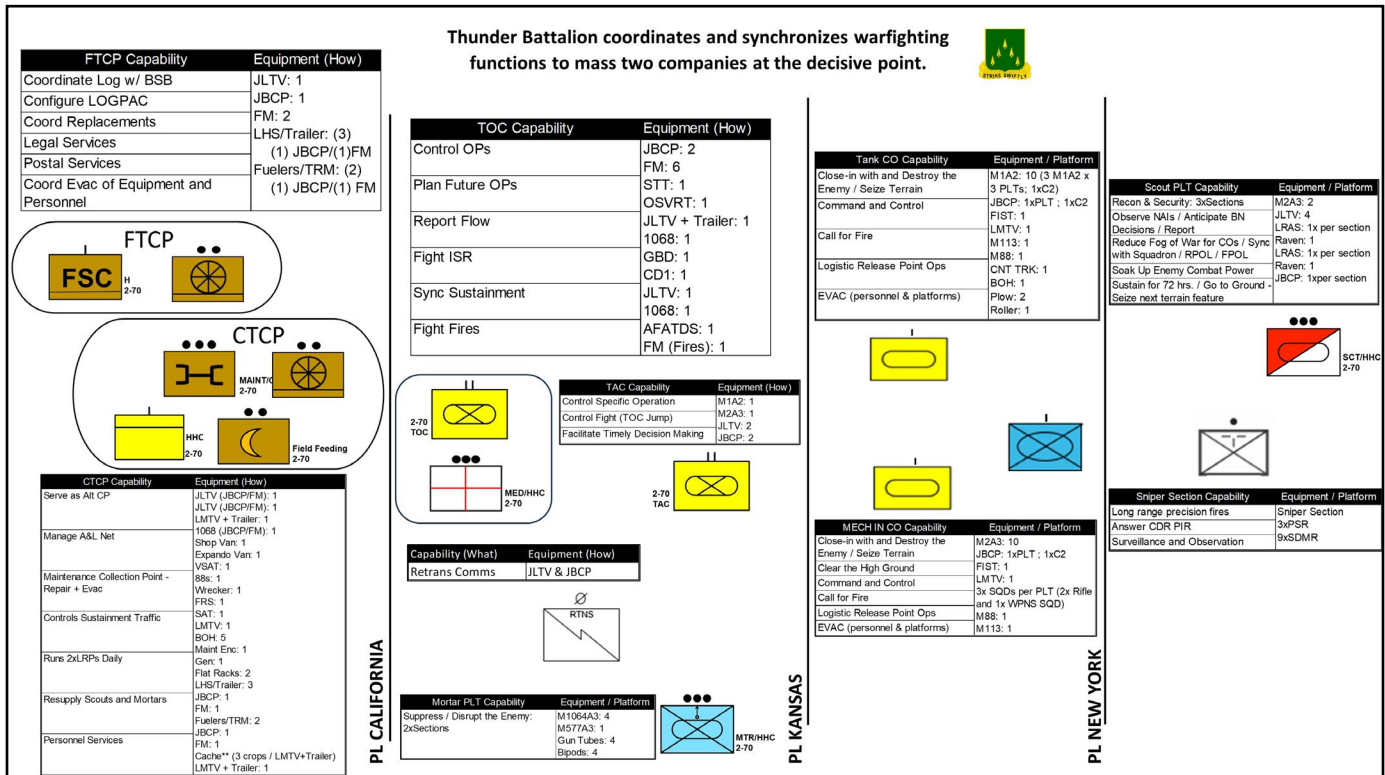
Thunder Battalion coordinates and synchronizes warfighting functions to mass two companies at the decisive point.

STRIKE SWIFTLY

| FTCP Capability | Equipment (How) |
|---|---|
| Coordinate Log w/ BSB | JLTV: 1 |
| Configure LOGPAC | JBCP: 1 |
| Coord Replacements | FM: 2 |
| Legal Services | LHS/Trailer: (3) (1) JBCP/(1)FM |
| Postal Services | Fuelers/TRM: (2) |
| Coord Evac of Equipment and Personnel | (1) JBCP/(1) FM |

FTCP

FSC

H 2-70

CTCP

MAINT/C 2-70

HHC 2-70

Field Feeding 2-70

| CTCP Capability | Equipment (How) |
|---|---|
| Serve as Alt CP | JLTV (JBCP/FM): 1 JLTV (JBCP/FM): 1 LMTV + Trailer: 1 1068 (JBCP/FM): 1 |
| Manage A&L Net | Shop Van: 1 Expando Van: 1 VSAT: 1 |
| Maintenance Collection Point - Repair + Evac | 88s: 1 Wrecker: 1 FRS: 1 |
| Controls Sustainment Traffic | SAT: 1 LMTV: 1 BOH: 5 Maint Enc: 1 |
| Runs 2xLRPs Daily | Gen: 1 Flat Racks: 2 LHS/Trailer: 3 |
| Resupply Scouts and Mortars | JBCP: 1 FM: 1 Fuelers/TRM: 2 |
| Personnel Services | JBCP: 1 FM: 1 Cache** (3 crops / LMTV+Trailer) LMTV + Trailer: 1 |

PL CALIFORNIA

| TOC Capability | Equipment (How) |
|---|---|
| Control OPs | JBCP: 2 FM: 6 |
| Plan Future OPs | STT: 1 OSVRT: 1 |
| Report Flow | JLTV + Trailer: 1 1068: 1 |
| Fight ISR | GBD: 1 CD1: 1 |
| Sync Sustainment | JLTV: 1 1068: 1 |
| Fight Fires | AFATDS: 1 FM (Fires): 1 |

2-70 TOC

MED/HHC 2-70

| TAC Capability | Equipment (How) |
|---|---|
| Control Specific Operation | M1A2: 1 |
| Control Fight (TOC Jump) | M2A3: 1 |
| Facilitate Timely Decision Making | JLTV: 2 JBCP: 2 |

2-70 TAC

| Capability (What) | Equipment (How) |
|---|---|
| Retrans Comms | JLTV & JBCP |

Ø RTNS

| Mortar PLT Capability | Equipment / Platform |
|---|---|
| Suppress / Disrupt the Enemy: 2xSections | M1064A3: 4 M577A3: 1 Gun Tubes: 4 Bipods: 4 |

MTR/HHC 2-70

PL KANSAS

| Tank CO Capability | Equipment / Platform |
|---|---|
| Close-in with and Destroy the Enemy / Seize Terrain | M1A2: 10 (3 M1A2 x 3 PLTs; 1xC2) |
| Command and Control | JBCP: 1xPLT ; 1xC2 FIST: 1 LMTV: 1 |
| Call for Fire | M113: 1 M88: 1 |
| Logistic Release Point Ops | CNT TRK: 1 BOH: 1 |
| EVAC (personnel & platforms) | Plow: 2 Roller: 1 |

| MECH IN CO Capability | Equipment / Platform |
|---|---|
| Close-in with and Destroy the Enemy / Seize Terrain | M2A3: 10 JBCP: 1xPLT ; 1xC2 |
| Clear the High Ground | FIST: 1 |
| Command and Control | LMTV: 1 |
| Call for Fire | 3x SQDs per PLT (2x Rifle and 1x WPNS SQD) |
| Logistic Release Point Ops | M88: 1 |
| EVAC (personnel & platforms) | M113: 1 |

PL NEW YORK

| Scout PLT Capability | Equipment / Platform |
|---|---|
| Recon & Security: 3xSections | M2A3: 2 |
| Observe NAIs / Anticipate BN Decisions / Report | JLTV: 4 LRAS: 1x per section |
| Reduce Fog of War for COs / Sync with Squadron / RPOL / FPOL | Raven: 1 LRAS: 1x per section |
| Soak Up Enemy Combat Power | Raven: 1 |
| Sustain for 72 hrs. / Go to Ground - Seize next terrain feature | JBCP: 1xper section |

SCT/HHC 2-70

| Sniper Section Capability | Equipment / Platform |
|---|---|
| Long range precision fires | Sniper Section |
| Answer CDR PIR | 3xPSR |
| Surveillance and Observation | 9xSDMR |